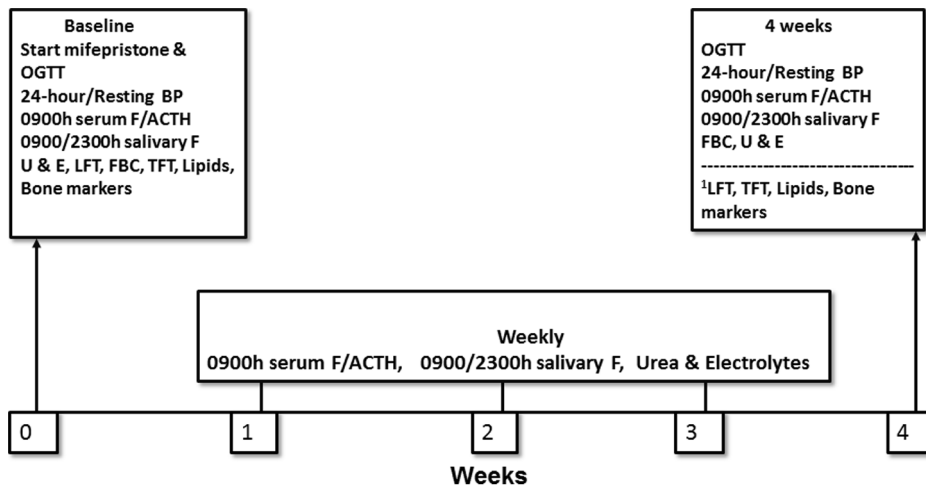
Baseline
Start mifepristone &
OGTT
24-hour/Resting BP
0900h serum F/ACTH
0900/2300h salivary F
U & E, LFT, FBC, TFT, Lipids, Bone markers

4 weeks
OGTT
24-hour/Resting BP
0900h serum F/ACTH
0900/2300h salivary F
FBC, U & E
------------------------------------
$^1$LFT, TFT, Lipids, Bone markers

Weekly
0900h serum F/ACTH, 0900/2300h salivary F, Urea & Electrolytes

0
1
2
3
4

Weeks